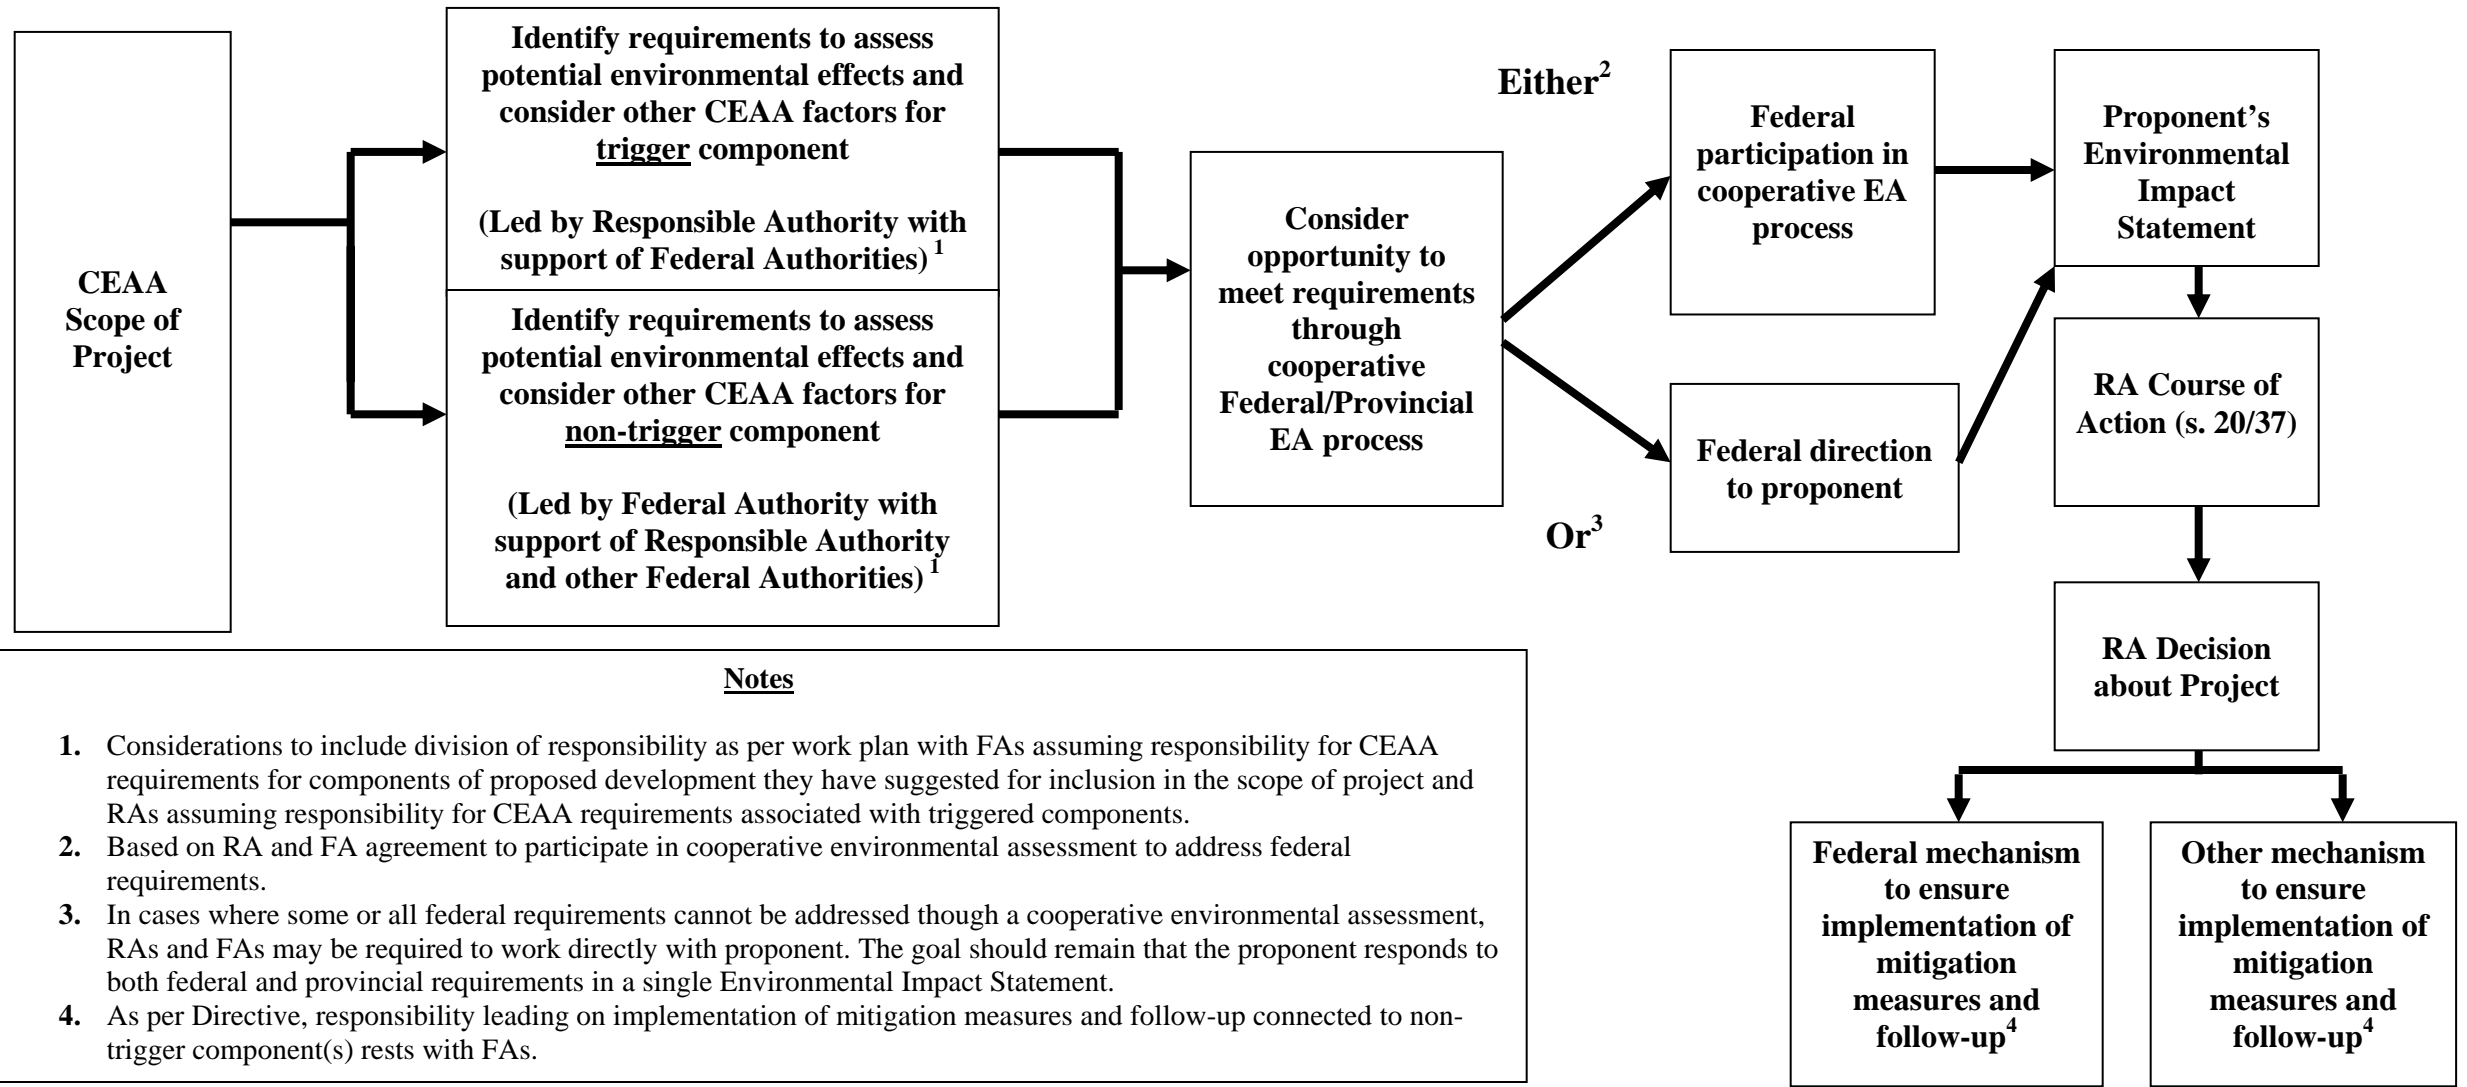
CEAA Scope of Project

Identify requirements to assess potential environmental effects and consider other CEAA factors for trigger component

(Led by Responsible Authority with support of Federal Authorities) $^{1}$

Identify requirements to assess potential environmental effects and consider other CEAA factors for non-trigger component

(Led by Federal Authority with support of Responsible Authority and other Federal Authorities) $^{1}$

Consider opportunity to meet requirements through cooperative Federal/Provincial EA process

Either$^{2}$

Federal participation in cooperative EA process

Or$^{3}$

Federal direction to proponent

Proponent's Environmental Impact Statement

RA Course of Action (s. 20/37)

RA Decision about Project

Federal mechanism to ensure implementation of mitigation measures and follow-up$^{4}$

Other mechanism to ensure implementation of mitigation measures and follow-up$^{4}$

Notes

1. Considerations to include division of responsibility as per work plan with FAs assuming responsibility for CEAA requirements for components of proposed development they have suggested for inclusion in the scope of project and RAs assuming responsibility for CEAA requirements associated with triggered components.
2. Based on RA and FA agreement to participate in cooperative environmental assessment to address federal requirements.
3. In cases where some or all federal requirements cannot be addressed though a cooperative environmental assessment, RAs and FAs may be required to work directly with proponent. The goal should remain that the proponent responds to both federal and provincial requirements in a single Environmental Impact Statement.
4. As per Directive, responsibility leading on implementation of mitigation measures and follow-up connected to non-trigger component(s) rests with FAs.